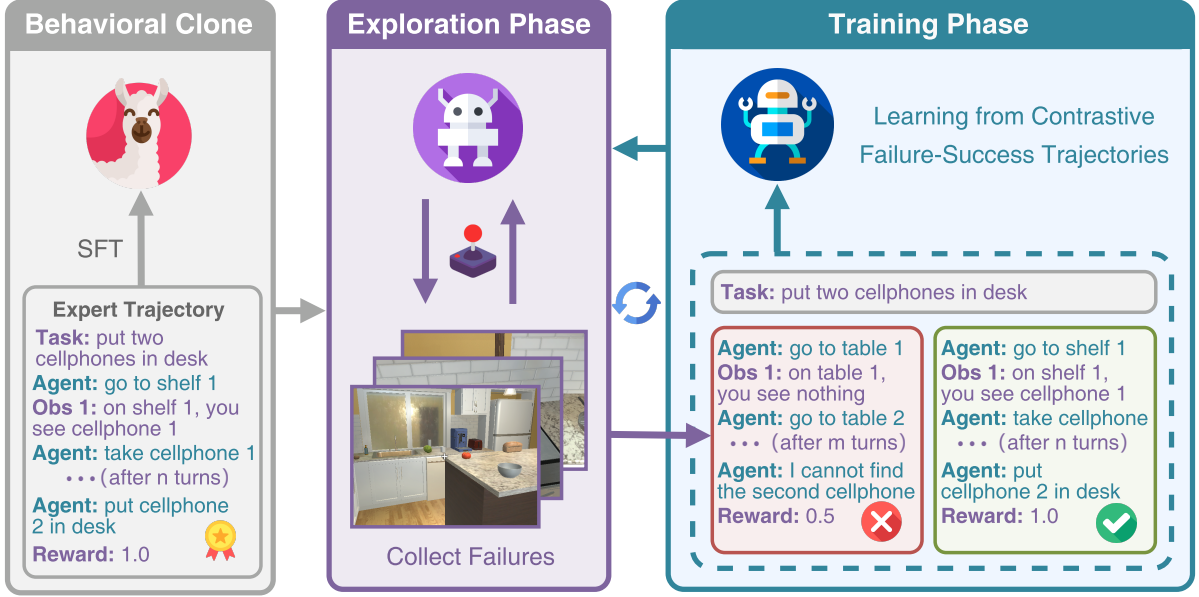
Behavioral Clone

SFT

Expert Trajectory
Task: put two cellphones in desk
Agent: go to shelf 1
Obs 1: on shelf 1, you see cellphone 1
Agent: take cellphone 1
• • • (after n turns)
Agent: put cellphone 2 in desk
Reward: 1.0

Exploration Phase

Collect Failures

Training Phase

Learning from Contrastive Failure-Success Trajectories

Task: put two cellphones in desk

Agent: go to table 1
Obs 1: on table 1, you see nothing
Agent: go to table 2
• • • (after m turns)
Agent: I cannot find the second cellphone
Reward: 0.5

Agent: go to shelf 1
Obs 1: on shelf 1, you see cellphone 1
Agent: take cellphone
• • • (after n turns)
Agent: put cellphone 2 in desk
Reward: 1.0